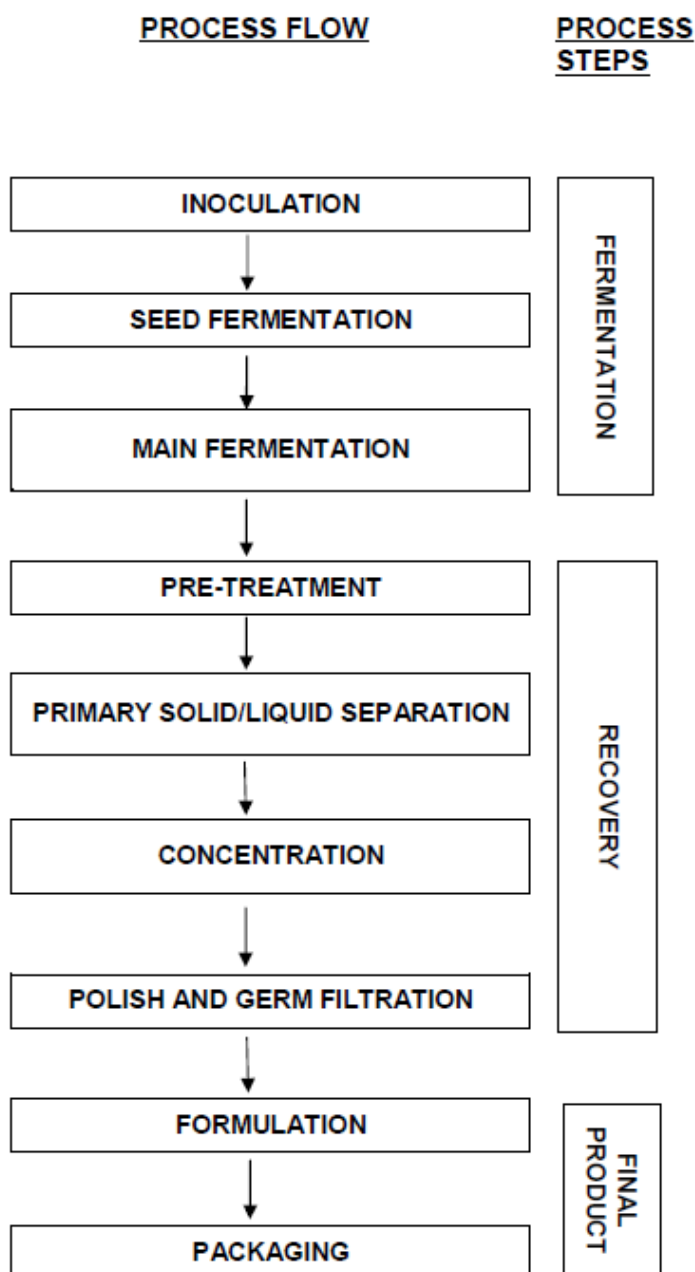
PROCESS FLOW

PROCESS STEPS

INOCULATION

SEED FERMENTATION

MAIN FERMENTATION

FERMENTATION

PRE-TREATMENT

PRIMARY SOLID/LIQUID SEPARATION

CONCENTRATION

POLISH AND GERM FILTRATION

RECOVERY

FORMULATION

PACKAGING

FINAL PRODUCT